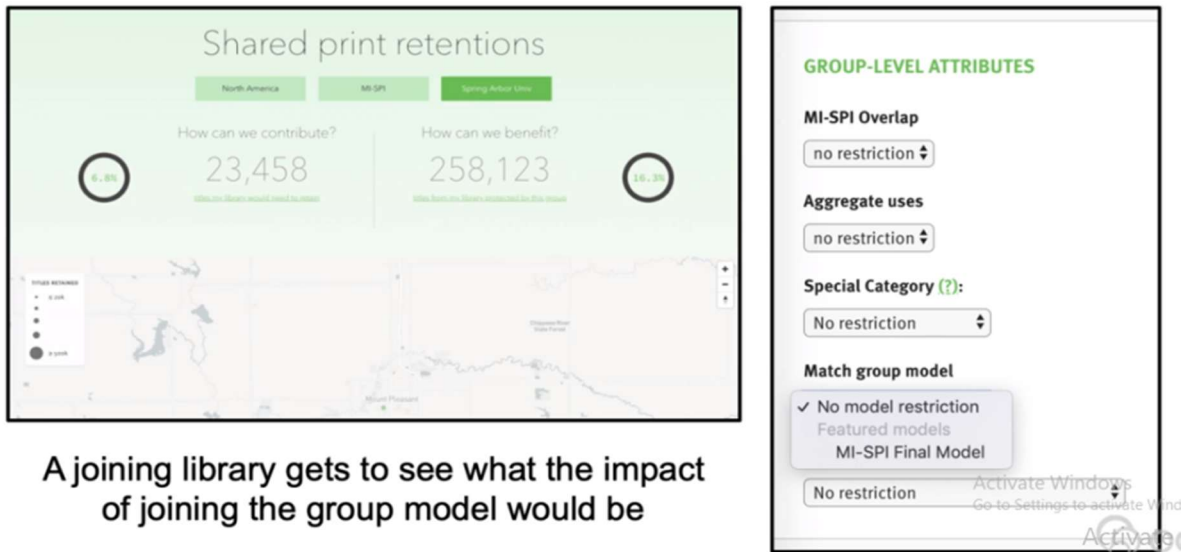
Shared print retentions

North America

MI-SPI

Spring Arbor Univ

How can we contribute?

23,458

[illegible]

How can we benefit?

258,123

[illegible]

6.8%

16.3%

TITLES RETAINED

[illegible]

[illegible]

A joining library gets to see what the impact of joining the group model would be

GROUP-LEVEL ATTRIBUTES

MI-SPI Overlap

no restriction

Aggregate uses

no restriction

Special Category (?):

No restriction

Match group model

✓ No model restriction
Featured models
MI-SPI Final Model

No restriction

Activate Windows
Go to Settings to activate Wind

Activate